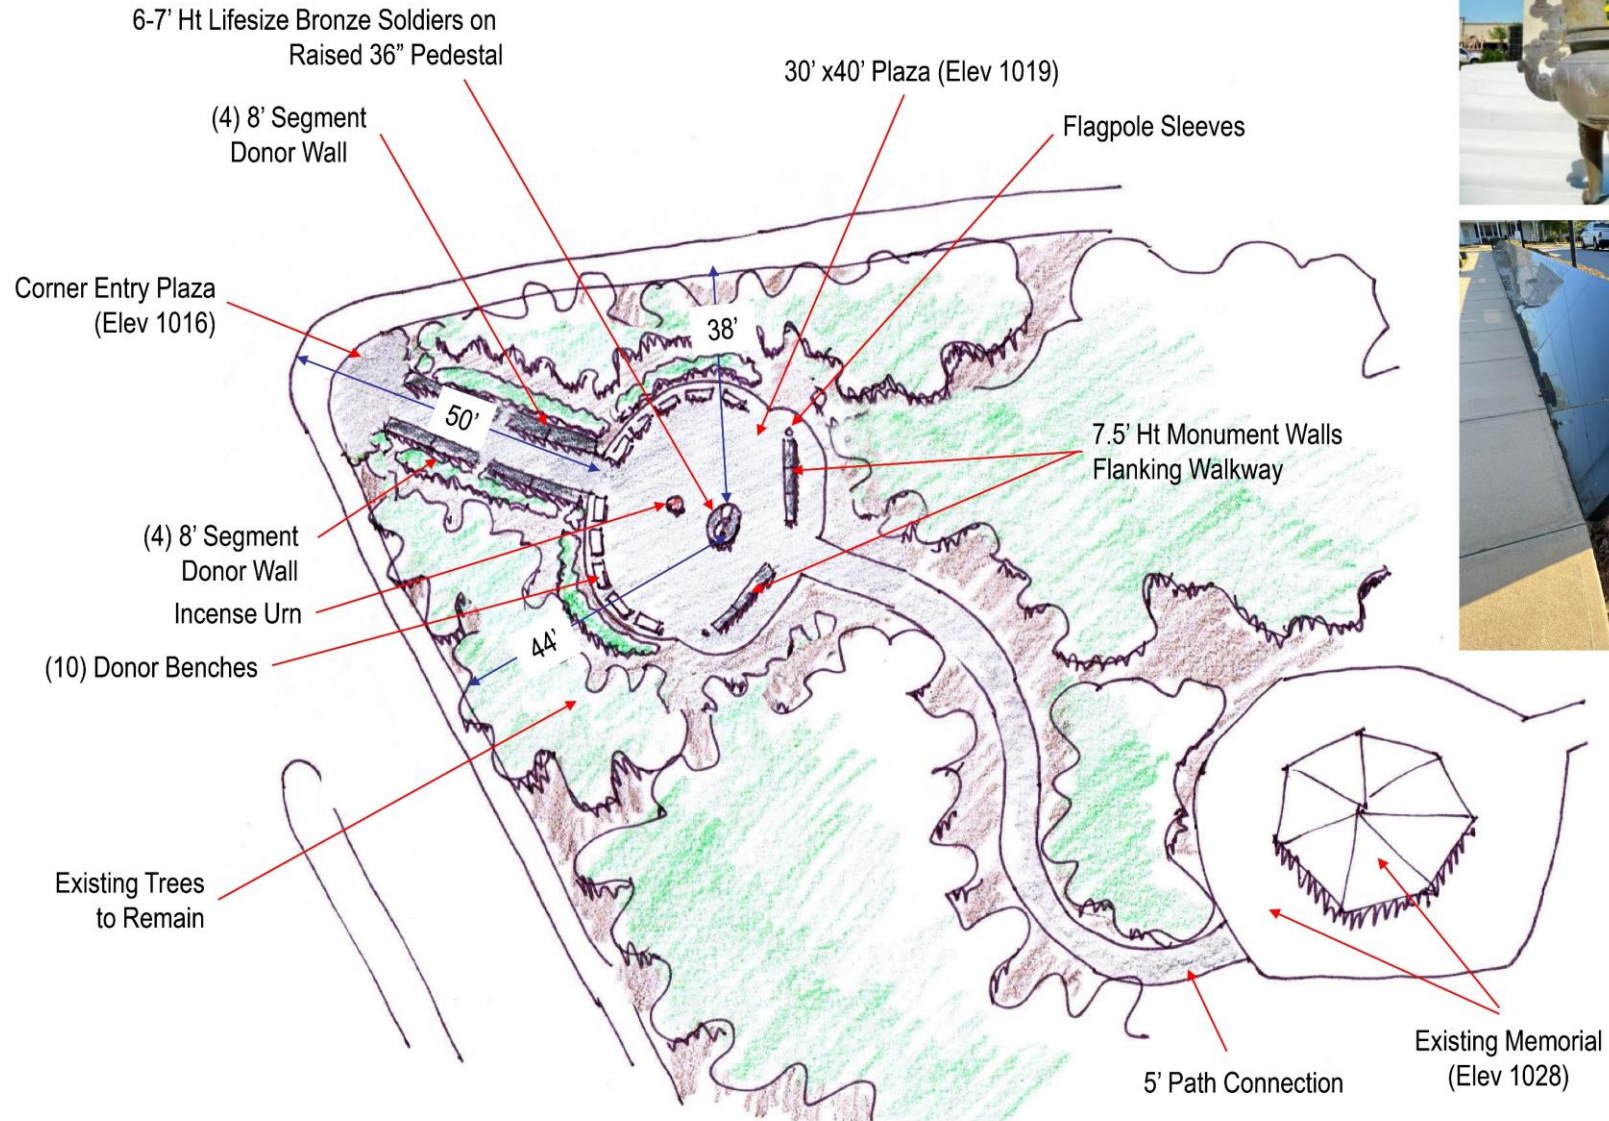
6-7' Ht Lifesize Bronze Soldiers on Raised 36" Pedestal

30' x40' Plaza (Elev 1019)

(4) 8' Segment Donor Wall

Flagpole Sleeves

Corner Entry Plaza (Elev 1016)

38'

50'

7.5' Ht Monument Walls Flanking Walkway

(4) 8' Segment Donor Wall

Incense Urn

44'

(10) Donor Benches

Existing Trees to Remain

Existing Memorial (Elev 1028)

5' Path Connection